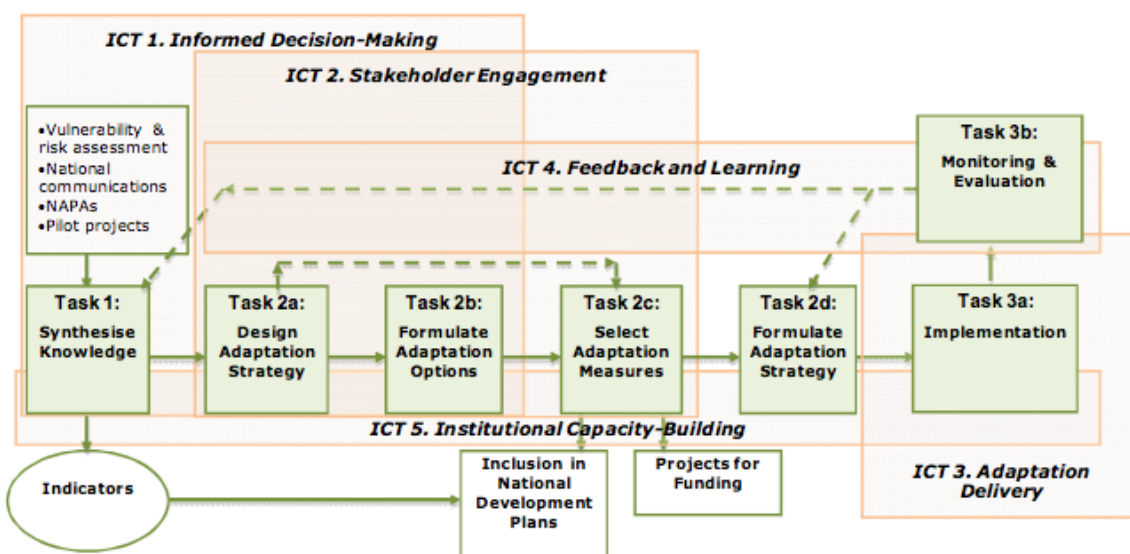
ICT 1. Informed Decision-Making

ICT 2. Stakeholder Engagement

•Vulnerability & risk assessment
•National communications
•NAPAs
•Pilot projects

ICT 4. Feedback and Learning

Task 3b:
Monitoring & Evaluation

Task 1:
Synthesise Knowledge

Task 2a:
Design Adaptation Strategy

Task 2b:
Formulate Adaptation Options

Task 2c:
Select Adaptation Measures

Task 2d:
Formulate Adaptation Strategy

Task 3a:
Implementation

ICT 5. Institutional Capacity-Building

Indicators

Inclusion in National Development Plans

Projects for Funding

ICT 3. Adaptation Delivery